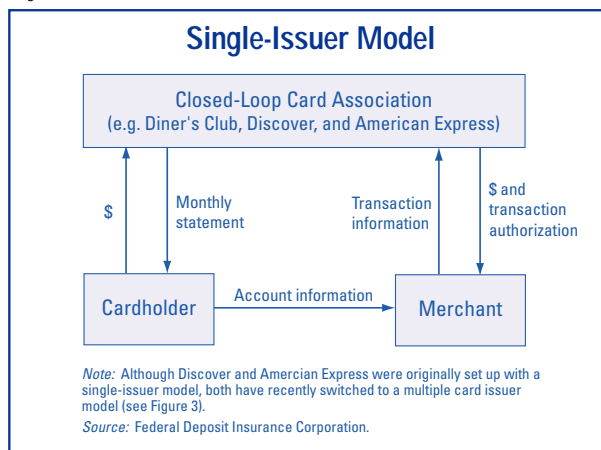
Single-Issuer Model

Closed-Loop Card Association
(e.g. Diner's Club, Discover, and American Express)

$

Monthly statement

Transaction information

$ and transaction authorization

Cardholder

Account information

Merchant

Note: Although Discover and Amercian Express were originally set up with a single-issuer model, both have recently switched to a multiple card issuer model (see Figure 3).

Source: Federal Deposit Insurance Corporation.